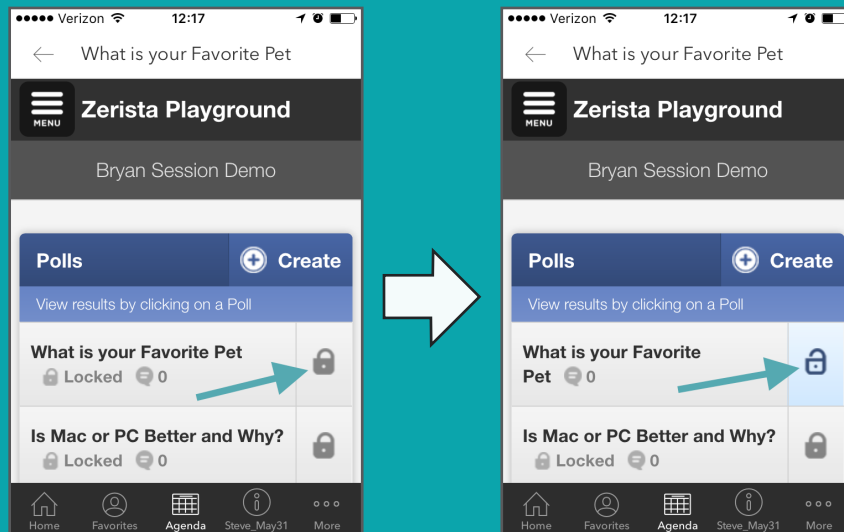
●●●●● Verizon 12:17

What is your Favorite Pet

MENU Zerista Playground

Bryan Session Demo

Polls

Create

View results by clicking on a Poll

What is your Favorite Pet

Locked 0

Is Mac or PC Better and Why?

Locked 0

Home Favorites Agenda Steve_May31 More

●●●●● Verizon 12:17

What is your Favorite Pet

MENU Zerista Playground

Bryan Session Demo

Polls

Create

View results by clicking on a Poll

What is your Favorite Pet 0

Is Mac or PC Better and Why?

Locked 0

Home Favorites Agenda Steve_May31 More